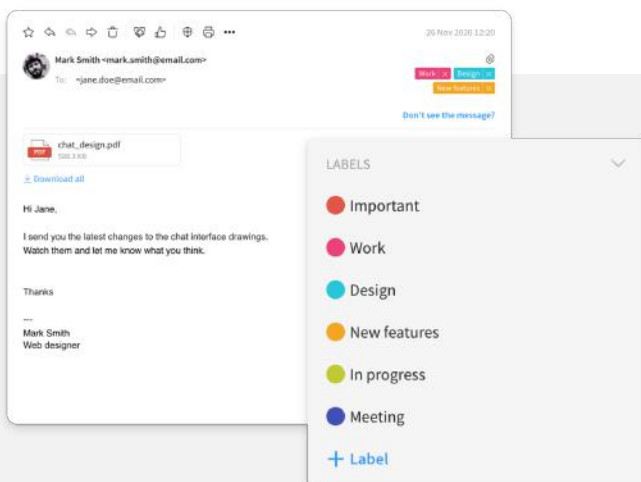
26 Nov 2020 12:20

Mark Smith <mark.smith@email.com>

To: <jane.doe@email.com>

Work × Design × New features ×

Don't see the message?

chat_design.pdf
508.3 KB

Download all

Hi Jane,

I send you the latest changes to the chat interface drawings.
Watch them and let me know what you think.

Thanks

---
Mark Smith
Web designer

LABELS

Important

Work

Design

New features

In progress

Meeting

+ Label